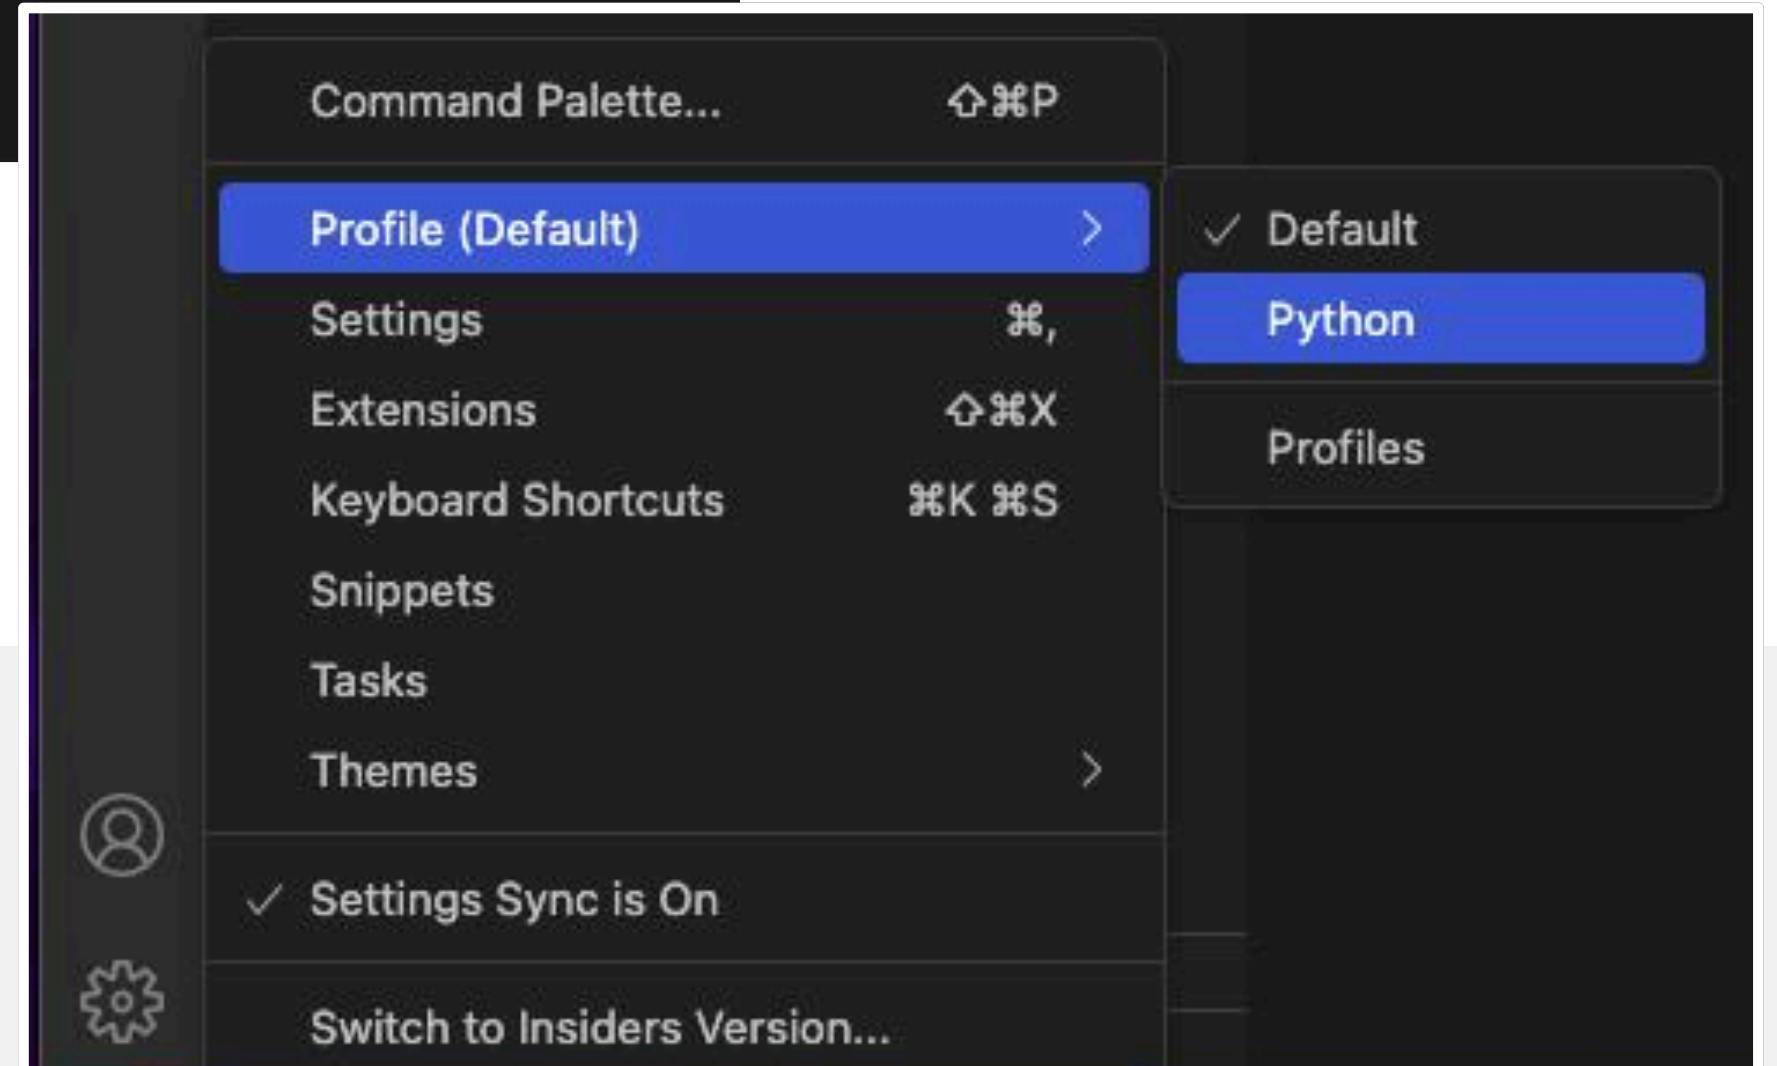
Command Palette... ⇧⌘P

Profile (Default) >

Settings ⌘,

Extensions ⇧⌘X

Keyboard Shortcuts ⌘K ⌘S

Snippets

Tasks

Themes >

✓ Settings Sync is On

Switch to Insiders Version...

✓ Default

Python

Profiles